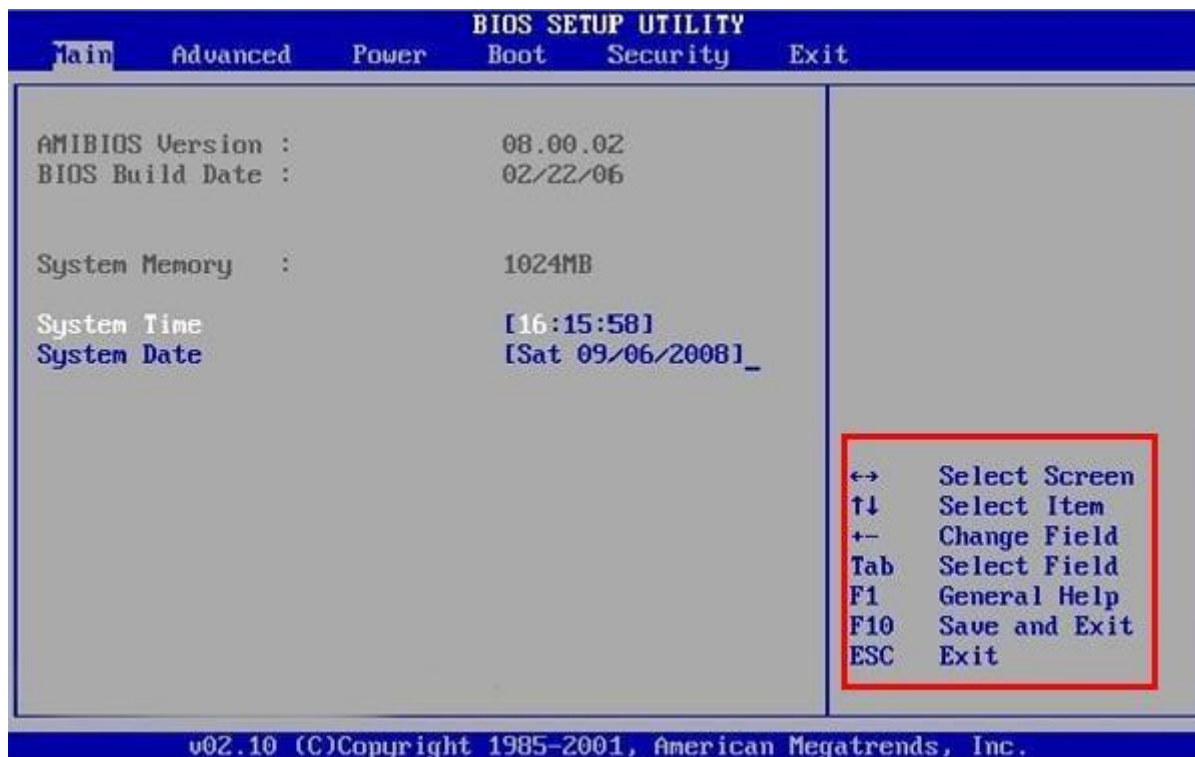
BIOS SETUP UTILITY

Main Advanced Power Boot Security Exit

AMIBIOS Version : 08.00.02
BIOS Build Date : 02/22/06

System Memory : 1024MB

System Time [16:15:58]
System Date [Sat 09/06/2008]_

↔ Select Screen
↑↓ Select Item
+- Change Field
Tab Select Field
F1 General Help
F10 Save and Exit
ESC Exit

v02.10 (C)Copyright 1985-2001, American Megatrends, Inc.